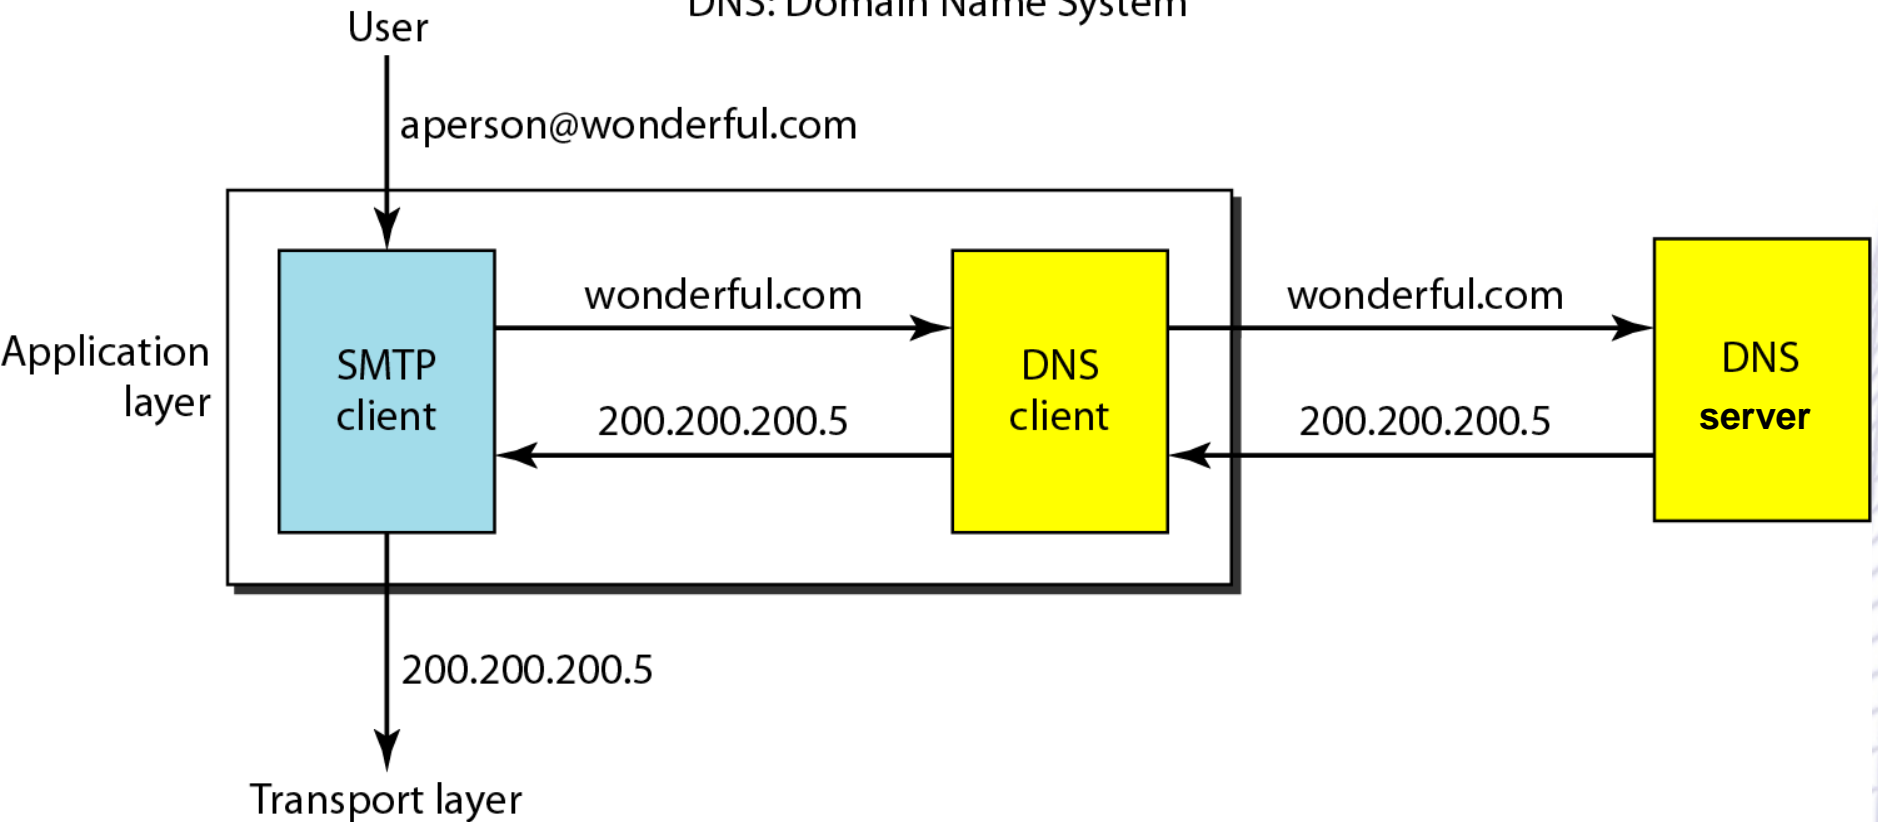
DNS: Domain Name System

User

aperson@wonderful.com

Application layer

SMTP client

wonderful.com

200.200.200.5

DNS client

wonderful.com

200.200.200.5

DNS **server**

200.200.200.5

Transport layer